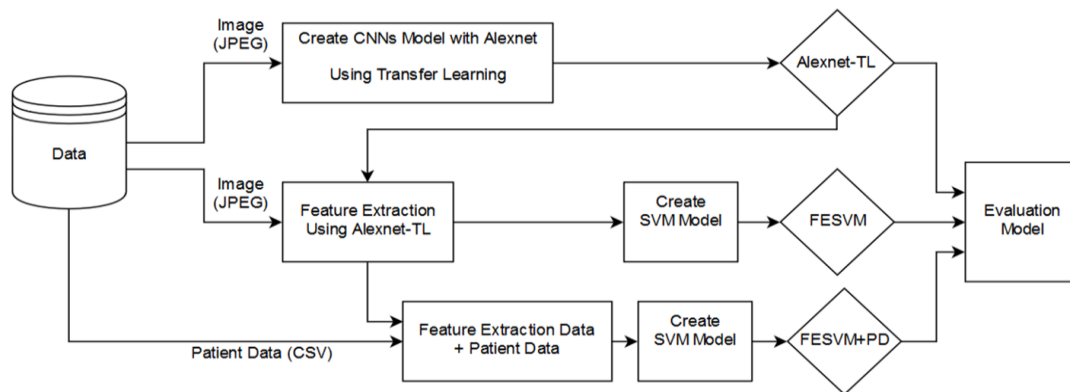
Image (JPEG)

Create CNNs Model with Alexnet Using Transfer Learning

Alexnet-TL

Data

Image (JPEG)

Feature Extraction Using Alexnet-TL

Create SVM Model

FESVM

Evaluation Model

Feature Extraction Data + Patient Data

Create SVM Model

FESVM+PD

Patient Data (CSV)